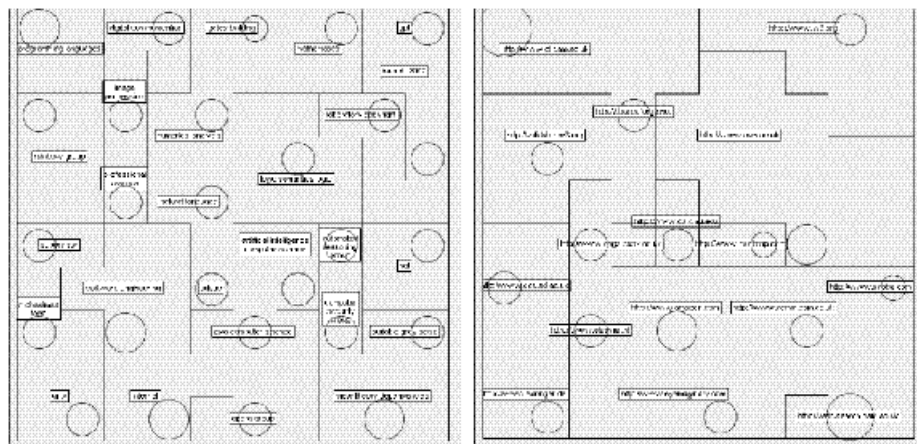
programming languages
digital communication
proton building
mathematics
ai
image processing
robotics
artificial intelligence
computer science
computer security
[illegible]
http://www.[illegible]
http://www.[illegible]
http://www.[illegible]
http://www.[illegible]
http://www.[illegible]
http://www.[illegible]
http://www.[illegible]
http://www.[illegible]
http://www.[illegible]
http://www.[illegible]
http://www.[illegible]
http://www.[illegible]
http://www.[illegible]
http://www.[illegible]